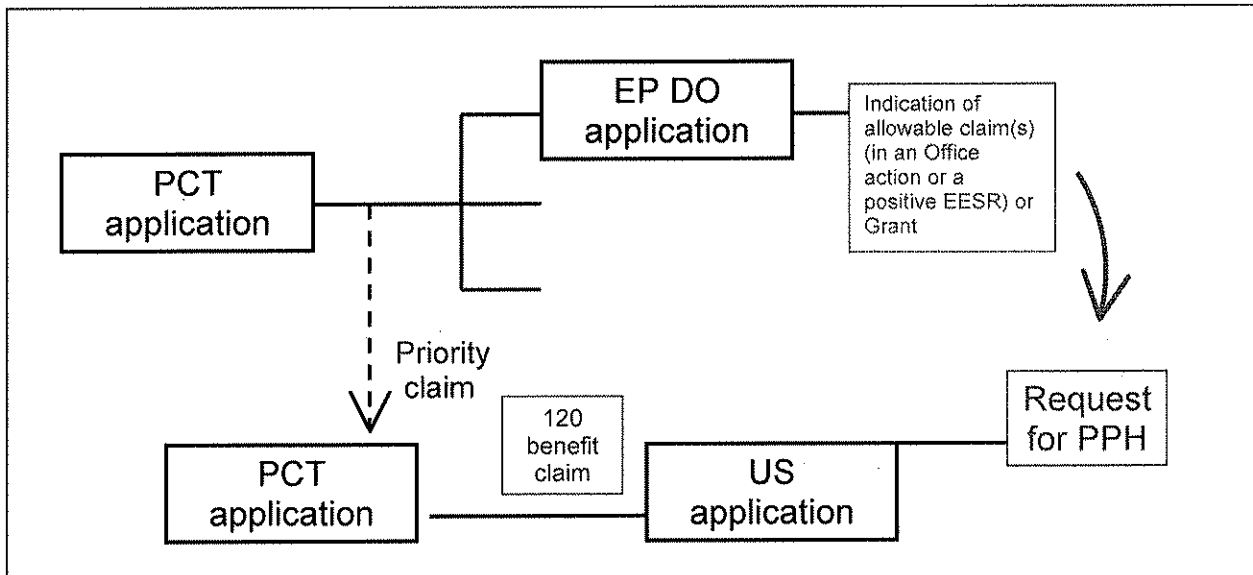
EP DO application

Indication of allowable claim(s) (in an Office action or a positive EESR) or Grant

PCT application

Priority claim

Request for PPH

120 benefit claim

PCT application

US application